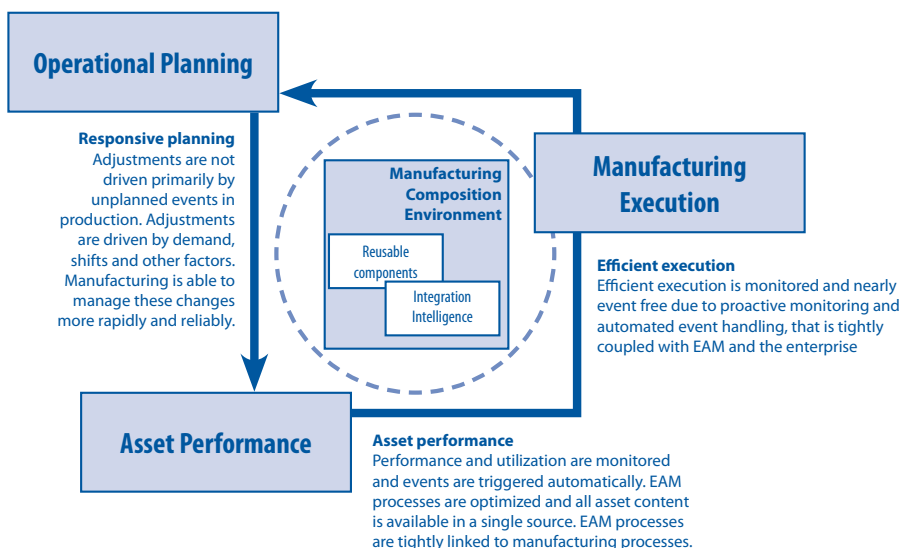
Operational Planning

Responsive planning
Adjustments are not driven primarily by unplanned events in production. Adjustments are driven by demand, shifts and other factors. Manufacturing is able to manage these changes more rapidly and reliably.

Manufacturing Composition Environment

Reusable components

Integration Intelligence

Manufacturing Execution

Efficient execution
Efficient execution is monitored and nearly event free due to proactive monitoring and automated event handling, that is tightly coupled with EAM and the enterprise

Asset Performance

Asset performance
Performance and utilization are monitored and events are triggered automatically. EAM processes are optimized and all asset content is available in a single source. EAM processes are tightly linked to manufacturing processes.